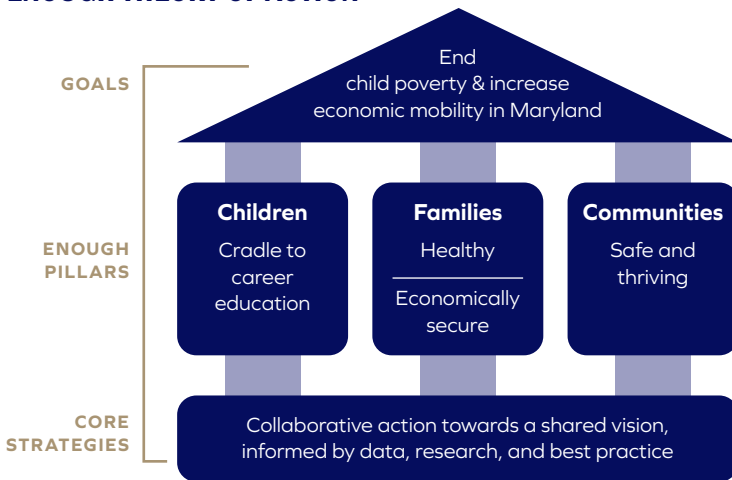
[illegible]

GOALS

End child poverty & increase economic mobility in Maryland

ENOUGH PILLARS

Children
Cradle to career education

Families
Healthy

Economically secure

Communities
Safe and thriving

CORE STRATEGIES

Collaborative action towards a shared vision, informed by data, research, and best practice